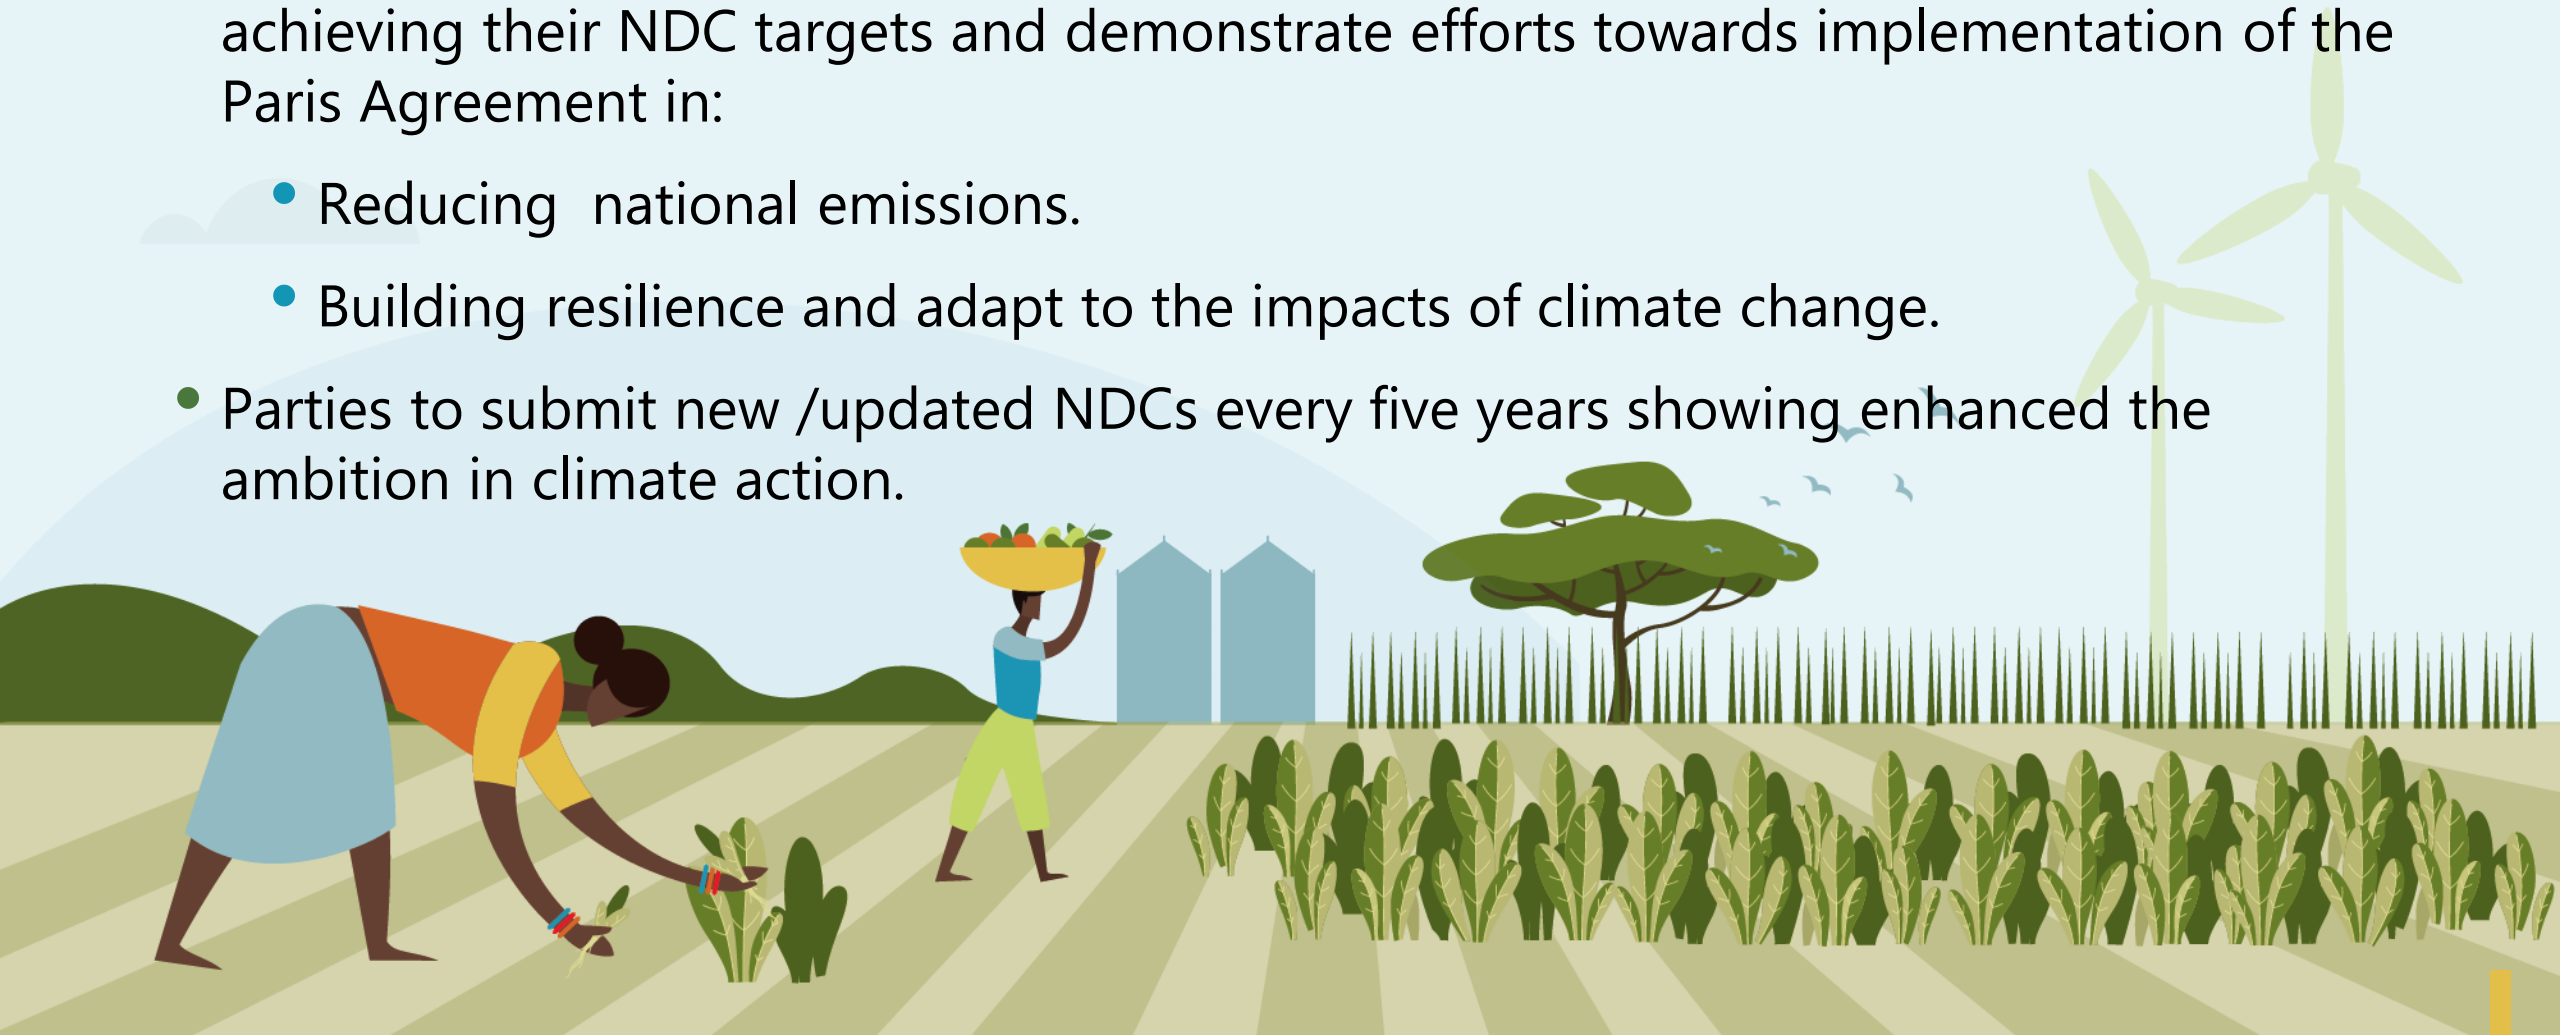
achieving their NDC targets and demonstrate efforts towards implementation of the Paris Agreement in:

• Reducing  national emissions.

• Building resilience and adapt to the impacts of climate change.

• Parties to submit new /updated NDCs every five years showing enhanced the ambition in climate action.